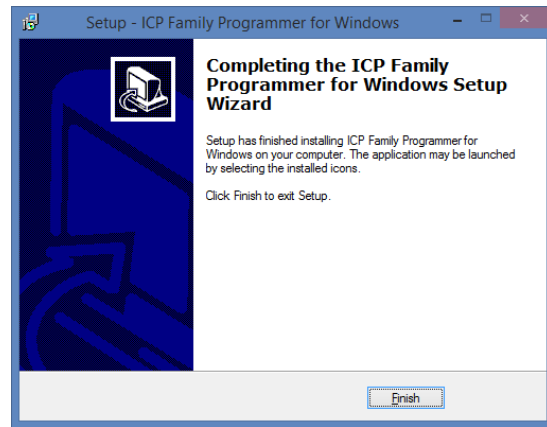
Setup - ICP Family Programmer for Windows

Completing the ICP Family Programmer for Windows Setup Wizard

Setup has finished installing ICP Family Programmer for Windows on your computer. The application may be launched by selecting the installed icons.

Click Finish to exit Setup.

Finish